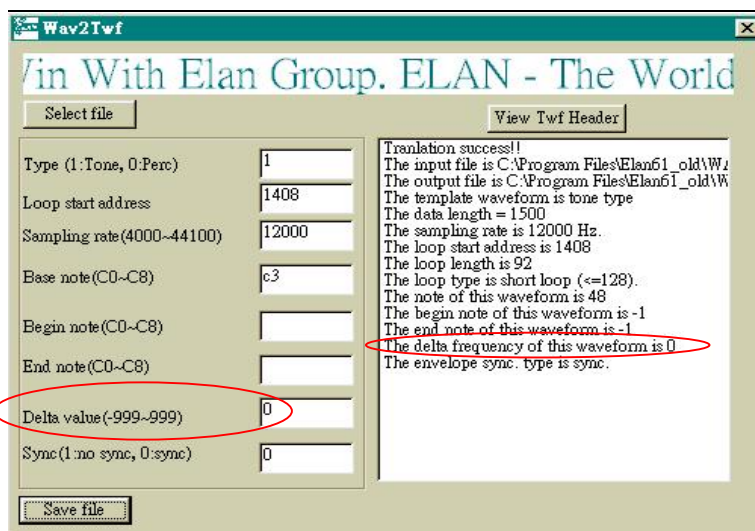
Wav2Twf

Vin With Elan Group. ELAN - The World

Select file

View Twf Header

Type (1:Tone, 0:Perc) 1

Loop start address 1408

Sampling rate(4000~44100) 12000

Base note(C0~C8) c3

Begin note(C0~C8)

End note(C0~C8)

Delta value(-999~999) 0

Sync(1:no sync, 0:sync) 0

Tranlation success!!
The input file is C:\Program Files\Elan61_old\WA
The output file is C:\Program Files\Elan61_old\W
The template waveform is tone type
The data length = 1500
The sampling rate is 12000 Hz.
The loop start address is 1408
The loop length is 92
The loop type is short loop (<=128).
The note of this waveform is 48
The begin note of this waveform is -1
The end note of this waveform is -1
The delta frequency of this waveform is 0
The envelope sync. type is sync.

Save file